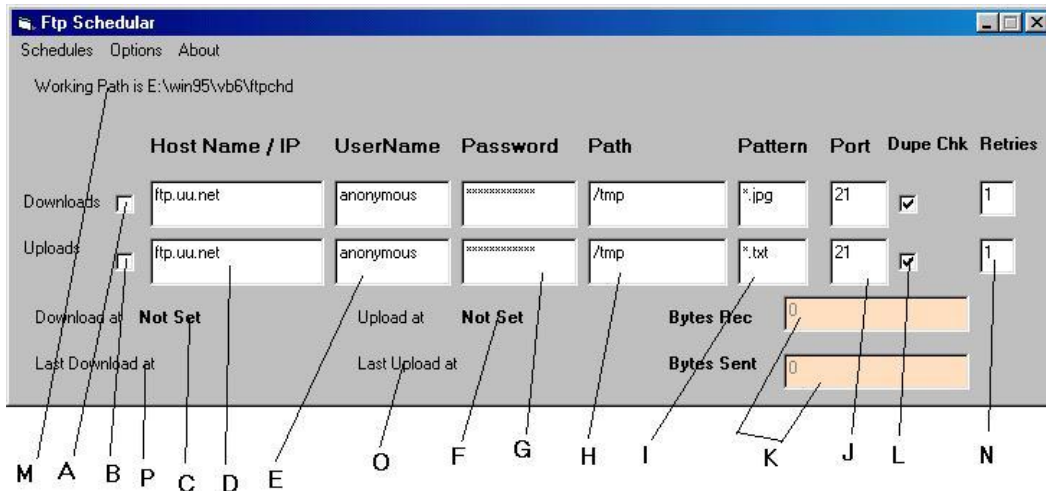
Ftp Schedular

Schedules Options About

Working Path is E:\win95\vb6\ftpchd

| | Host Name / IP | UserName | Password | Path | Pattern | Port | Dupe Chk | Retries |
|---|---|---|---|---|---|---|---|---|
| Downloads | ftp.uu.net | anonymous | ************ | /tmp | *.jpg | 21 | ☑ | 1 |
| Uploads | ftp.uu.net | anonymous | ************ | /tmp | *.txt | 21 | ☑ | 1 |

Download at **Not Set**

Upload at **Not Set**

**Bytes Rec** 0

Last Download at

Last Upload at

**Bytes Sent** 0

M A B P C D E O F G H I K J L N